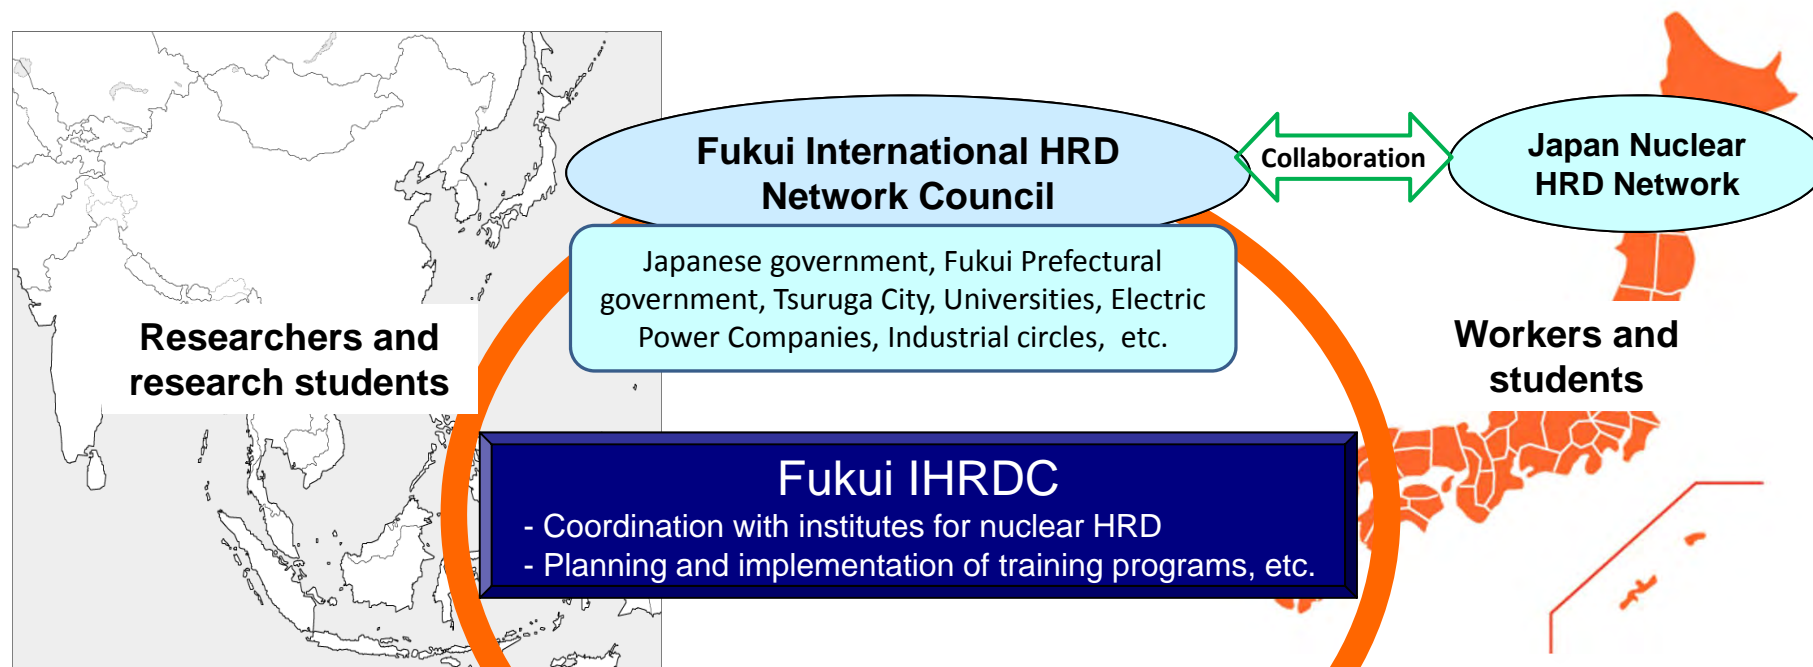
Fukui International HRD Network Council

Collaboration

Japan Nuclear HRD Network

Japanese government, Fukui Prefectural government, Tsuruga City, Universities, Electric Power Companies, Industrial circles, etc.

Researchers and research students

Workers and students

Fukui IHRDC
- Coordination with institutes for nuclear HRD
- Planning and implementation of training programs, etc.